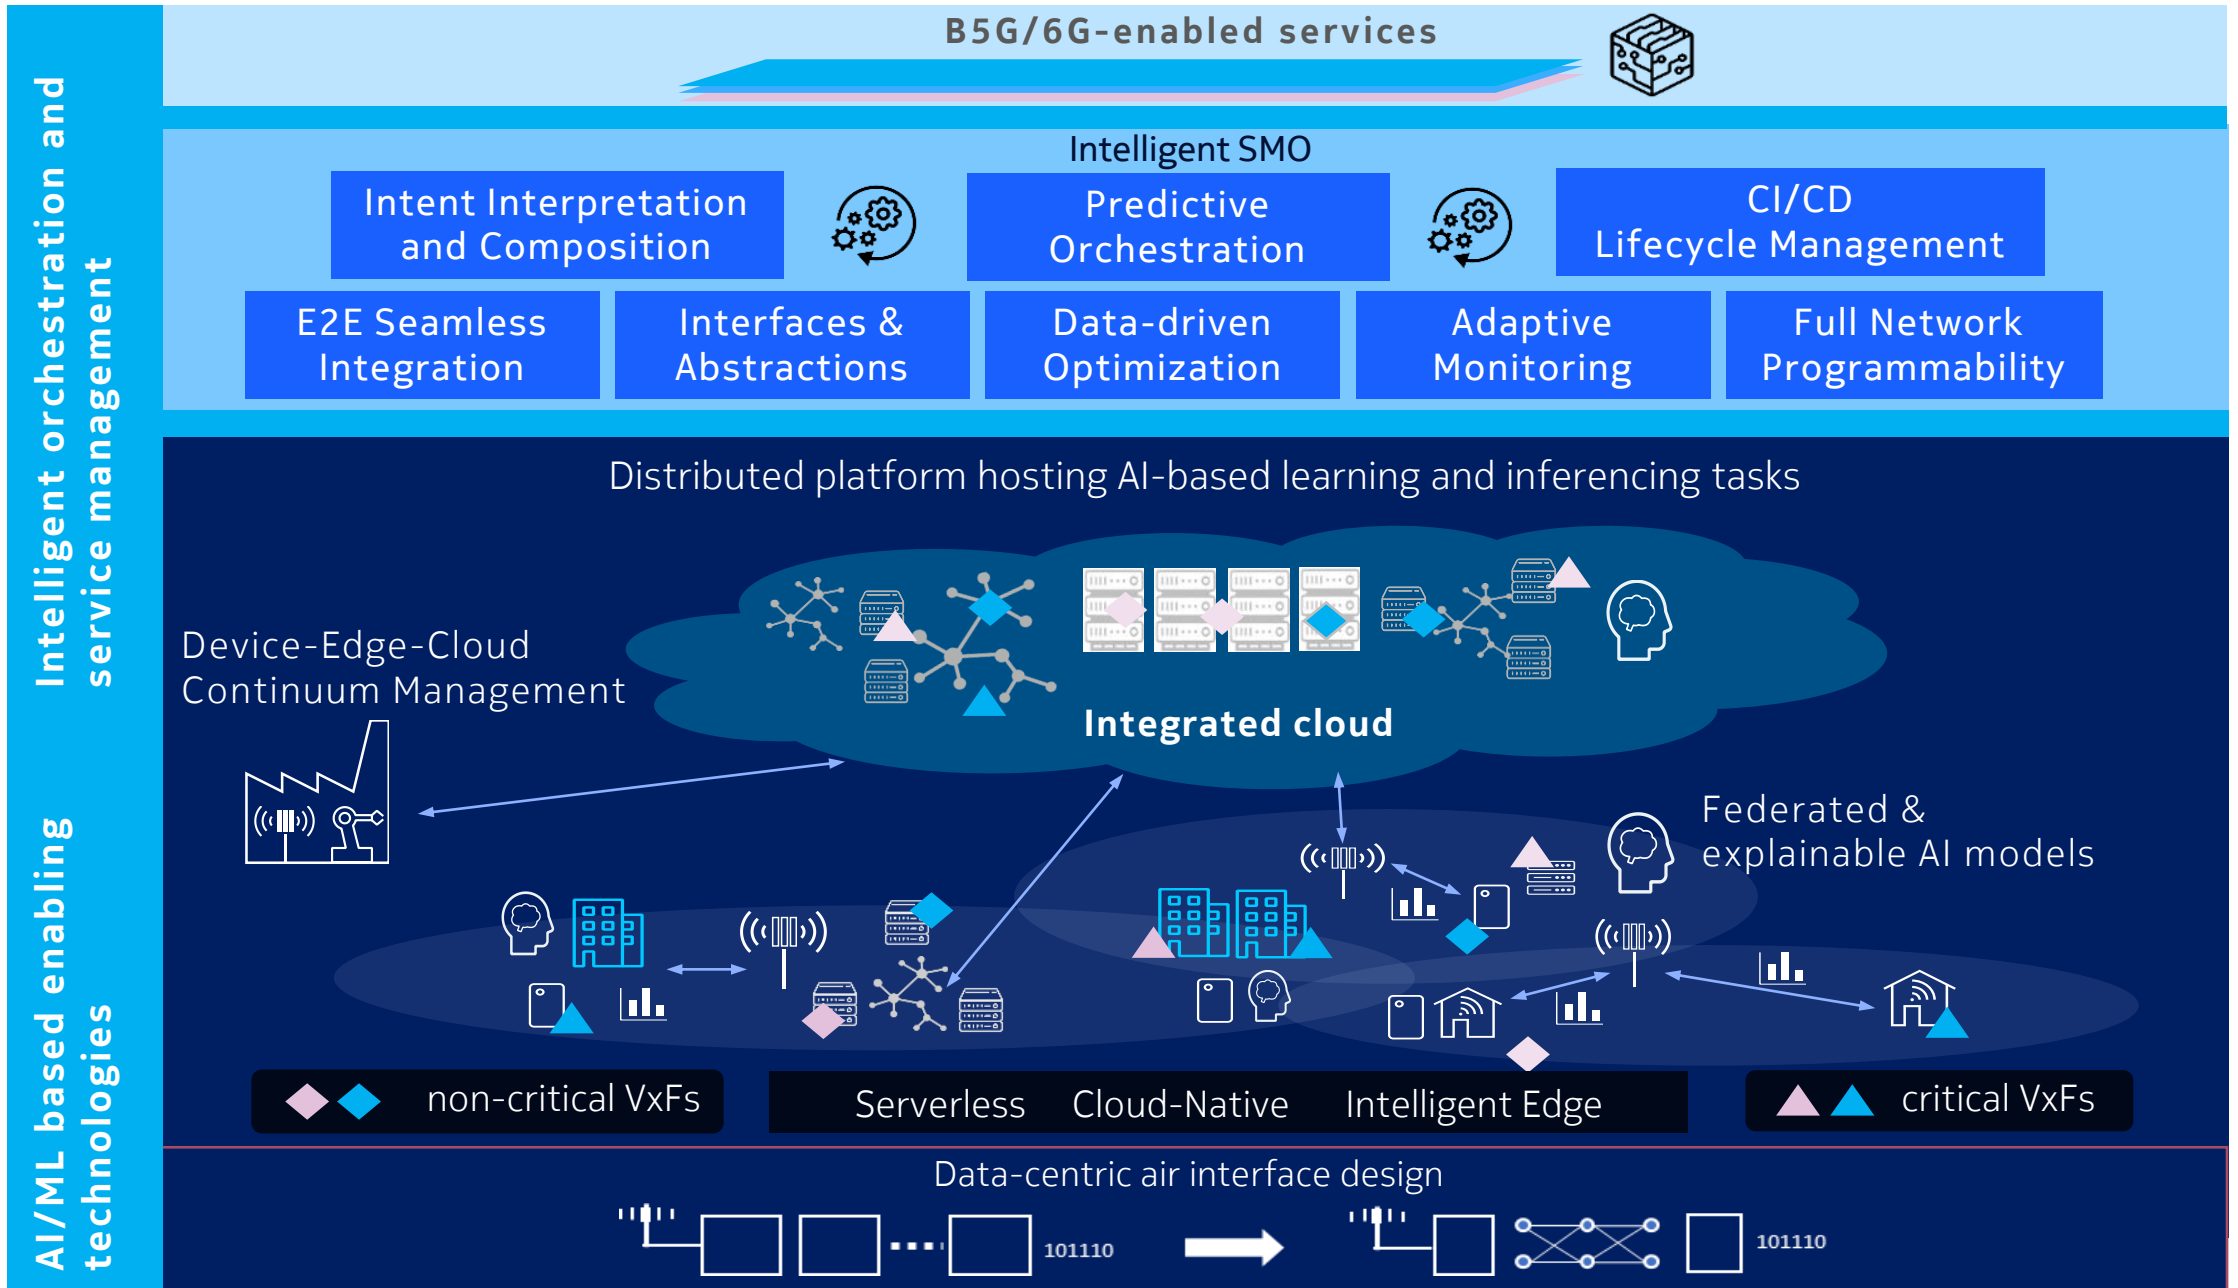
Intelligent orchestration and service management

AI/ML based enabling technologies

B5G/6G-enabled services

Intelligent SMO

Intent Interpretation and Composition

Predictive Orchestration

CI/CD Lifecycle Management

E2E Seamless Integration

Interfaces & Abstractions

Data-driven Optimization

Adaptive Monitoring

Full Network Programmability

Distributed platform hosting AI-based learning and inferencing tasks

Device-Edge-Cloud Continuum Management

Integrated cloud

Federated & explainable AI models

non-critical VxFs

Serverless

Cloud-Native

Intelligent Edge

critical VxFs

Data-centric air interface design

101110

101110